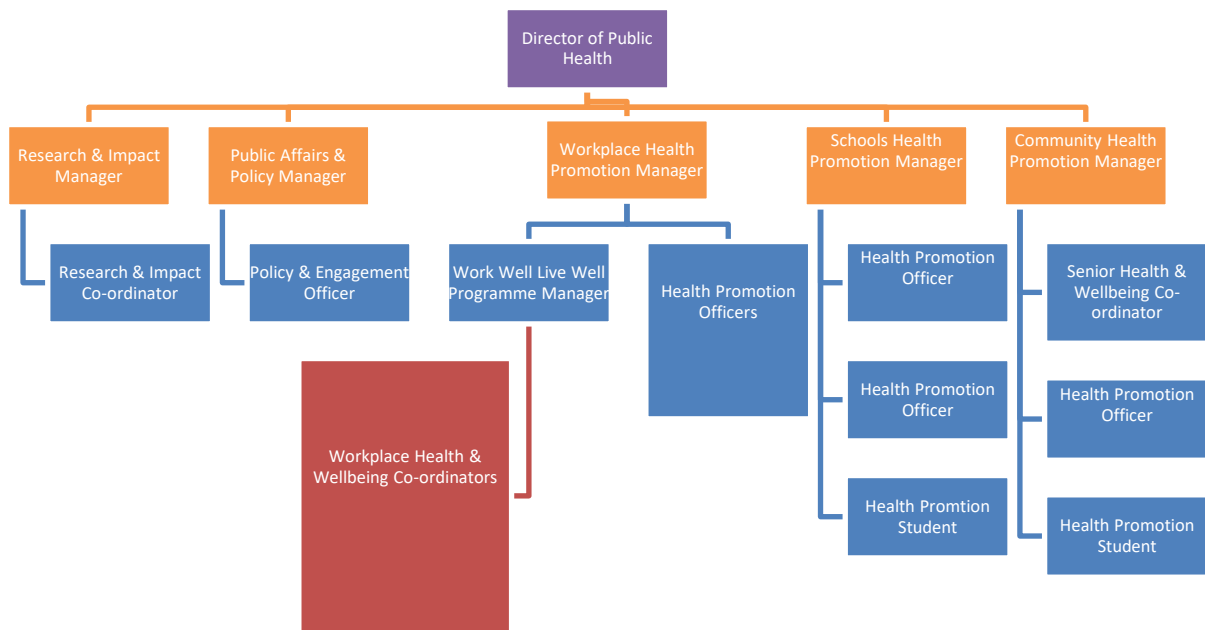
Director of Public Health

Research & Impact Manager

Research & Impact Co-ordinator

Public Affairs & Policy Manager

Policy & Engagement Officer

Workplace Health Promotion Manager

Work Well Live Well Programme Manager

Workplace Health & Wellbeing Co-ordinators

Health Promotion Officers

Schools Health Promotion Manager

Health Promotion Officer

Health Promotion Officer

Health Promtion Student

Community Health Promotion Manager

Senior Health & Wellbeing Co-ordinator

Health Promotion Officer

Health Promotion Student